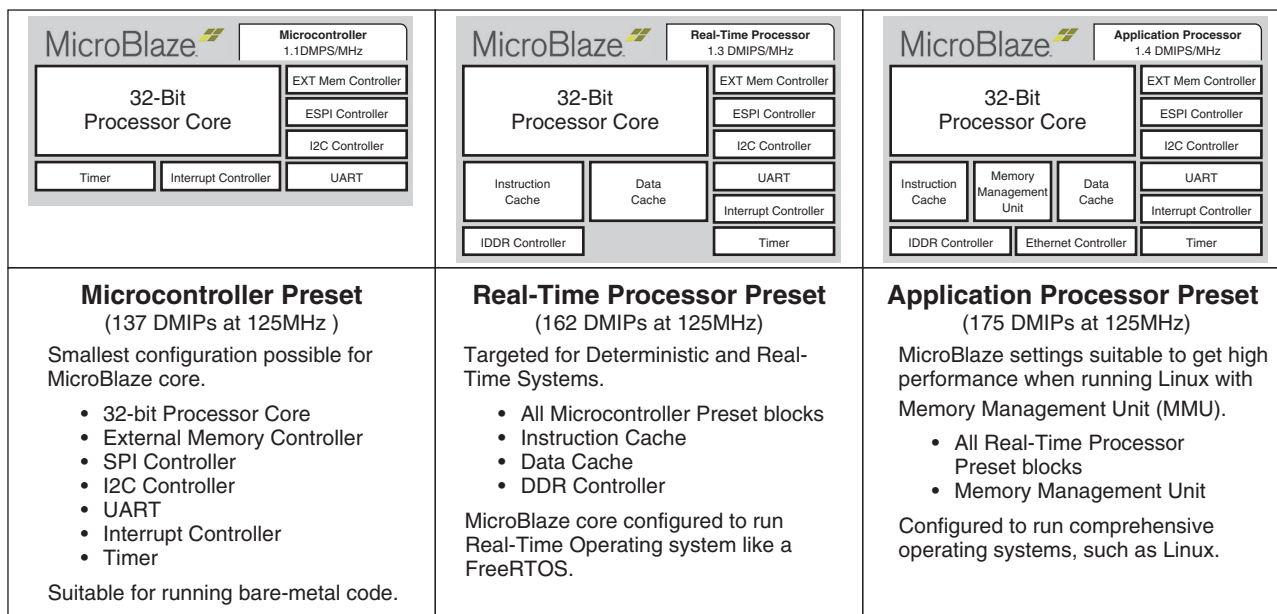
MicroBlaze

Microcontroller
1.1DMPS/MHz

32-Bit
Processor Core

EXT Mem Controller

ESPI Controller

I2C Controller

Timer

Interrupt Controller

UART

MicroBlaze

Real-Time Processor
1.3 DMIPS/MHz

32-Bit
Processor Core

EXT Mem Controller

ESPI Controller

I2C Controller

Instruction Cache

Data Cache

UART

Interrupt Controller

IDDR Controller

Timer

MicroBlaze

Application Processor
1.4 DMIPS/MHz

32-Bit
Processor Core

EXT Mem Controller

ESPI Controller

I2C Controller

Instruction Cache

Memory Management Unit

Data Cache

UART

Interrupt Controller

IDDR Controller

Ethernet Controller

Timer

**Microcontroller Preset**
(137 DMIPs at 125MHz )

Smallest configuration possible for MicroBlaze core.

- 32-bit Processor Core
- External Memory Controller
- SPI Controller
- I2C Controller
- UART
- Interrupt Controller
- Timer

Suitable for running bare-metal code.

**Real-Time Processor Preset**
(162 DMIPs at 125MHz)

Targeted for Deterministic and Real-Time Systems.

- All Microcontroller Preset blocks
- Instruction Cache
- Data Cache
- DDR Controller

MicroBlaze core configured to run Real-Time Operating system like a FreeRTOS.

**Application Processor Preset**
(175 DMIPs at 125MHz)

MicroBlaze settings suitable to get high performance when running Linux with Memory Management Unit (MMU).

- All Real-Time Processor Preset blocks
- Memory Management Unit

Configured to run comprehensive operating systems, such as Linux.